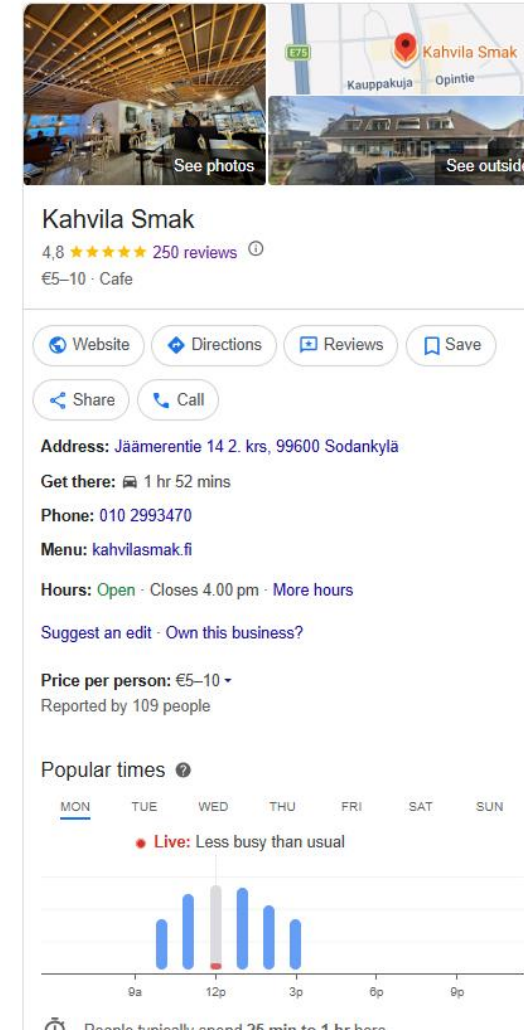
See photos

E75

Kahvila Smak

Kauppakuja

Opintie

See outsid

Kahvila Smak

4,8 ★★★★★ 250 reviews ⓘ

€5–10 · Cafe

Website

Directions

Reviews

Save

Share

Call

Address: Jäämerentie 14 2. krs, 99600 Sodankylä

Get there: 1 hr 52 mins

Phone: 010 2993470

Menu: kahvilasmak.fi

Hours: Open · Closes 4.00 pm · More hours

Suggest an edit · Own this business?

Price per person: €5–10

Reported by 109 people

Popular times

MON TUE WED THU FRI SAT SUN

Live: Less busy than usual

9a 12p 3p 6p 9p

People typically spend 25 min to 1 hr here